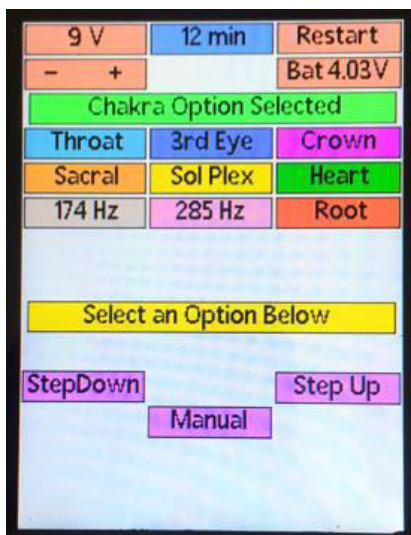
9 V
12 min
Restart
– +
Bat 4.03V
Chakra Option Selected

| Throat | 3rd Eye | Crown |
|---|---|---|
| Sacral | Sol Plex | Heart |
| 174 Hz | 285 Hz | Root |

Select an Option Below
StepDown
Step Up
Manual